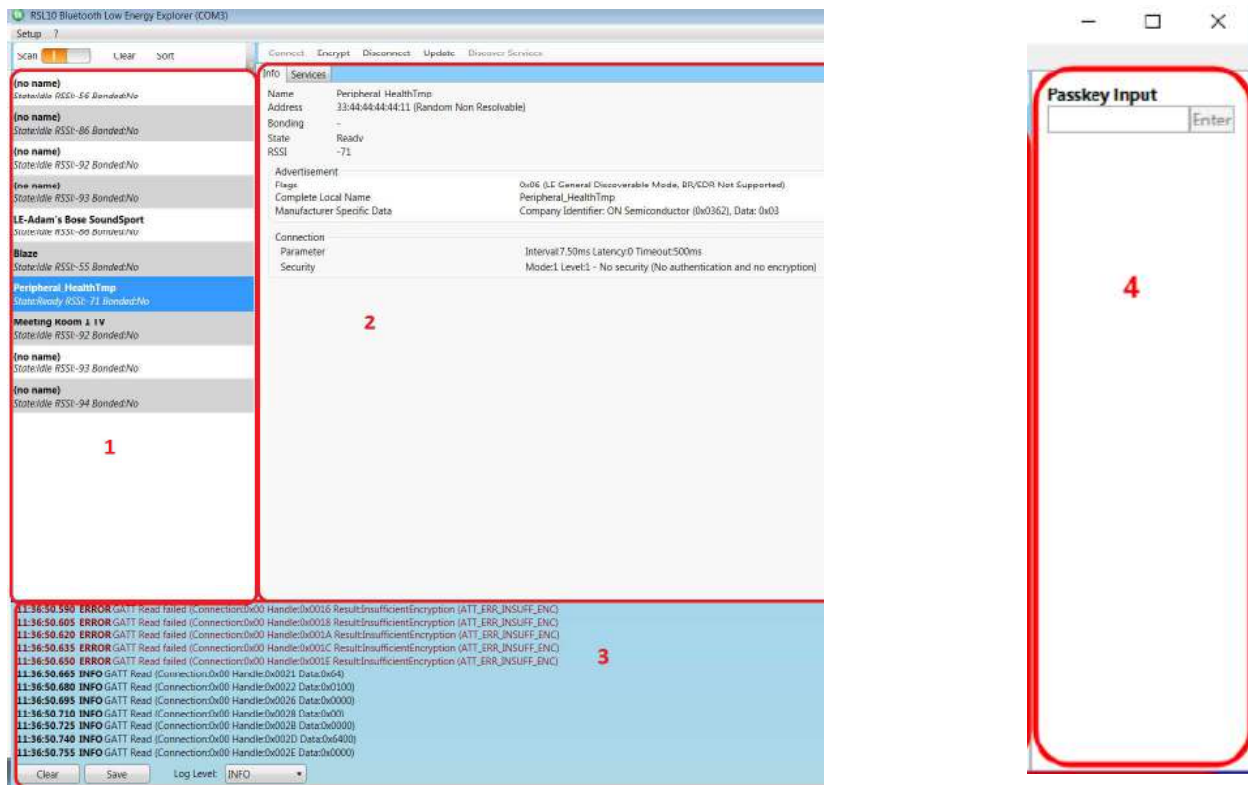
RSL10 Bluetooth Low Energy Explorer (COM3)

Setup ?

Scan Clear Sort

(no name)
State:Idle RSSI:-56 Bonded:No

(no name)
State:Idle RSSI:-86 Bonded:No

(no name)
State:Idle RSSI:-92 Bonded:No

(no name)
State:Idle RSSI:-93 Bonded:No

LE-Adam's Bose SoundSport
State:Idle RSSI:-88 Bonded:No

Blaze
State:Idle RSSI:-55 Bonded:No

Peripheral_HealthTmp
State:Ready RSSI:-71 Bonded:No

Meeting Room 1 TV
State:Idle RSSI:-92 Bonded:No

(no name)
State:Idle RSSI:-93 Bonded:No

(no name)
State:Idle RSSI:-94 Bonded:No

1

Connect Encrypt Disconnect Update Discover Services

Info Services

| | |
|---|---|
| Name | Peripheral_HealthTmp |
| Address | 33:44:44:44:44:11 (Random Non Resolvable) |
| Bonding | - |
| State | Ready |
| RSSI | -71 |

Advertisement

| | |
|---|---|
| Flags | 0x06 (LE General Discoverable Mode, BR/EDR Not Supported) |
| Complete Local Name | Peripheral_HealthTmp |
| Manufacturer Specific Data | Company Identifier: ON Semiconductor (0x0362), Data: 0x03 |

Connection

| | |
|---|---|
| Parameter | Interval:7.50ms Latency:0 Timeout:500ms |
| Security | Mode:1 Level:1 - No security (No authentication and no encryption) |

2

11:36:50.590 ERROR GATT Read failed (Connection:0x00 Handle:0x0016 Result:InsufficientEncryption (ATT_ERR_INSUFF_ENC)
11:36:50.605 ERROR GATT Read failed (Connection:0x00 Handle:0x0018 Result:InsufficientEncryption (ATT_ERR_INSUFF_ENC)
11:36:50.620 ERROR GATT Read failed (Connection:0x00 Handle:0x001A Result:InsufficientEncryption (ATT_ERR_INSUFF_ENC)
11:36:50.635 ERROR GATT Read failed (Connection:0x00 Handle:0x001C Result:InsufficientEncryption (ATT_ERR_INSUFF_ENC)
11:36:50.650 ERROR GATT Read failed (Connection:0x00 Handle:0x001E Result:InsufficientEncryption (ATT_ERR_INSUFF_ENC)
11:36:50.665 INFO GATT Read (Connection:0x00 Handle:0x0021 Data:0x64)
11:36:50.680 INFO GATT Read (Connection:0x00 Handle:0x0022 Data:0x0100)
11:36:50.695 INFO GATT Read (Connection:0x00 Handle:0x0026 Data:0x0000)
11:36:50.710 INFO GATT Read (Connection:0x00 Handle:0x0028 Data:0x00)
11:36:50.725 INFO GATT Read (Connection:0x00 Handle:0x002B Data:0x0000)
11:36:50.740 INFO GATT Read (Connection:0x00 Handle:0x002D Data:0x6400)
11:36:50.755 INFO GATT Read (Connection:0x00 Handle:0x002E Data:0x0000)

3

Clear Save Log Level: INFO

Passkey Input
Enter

4